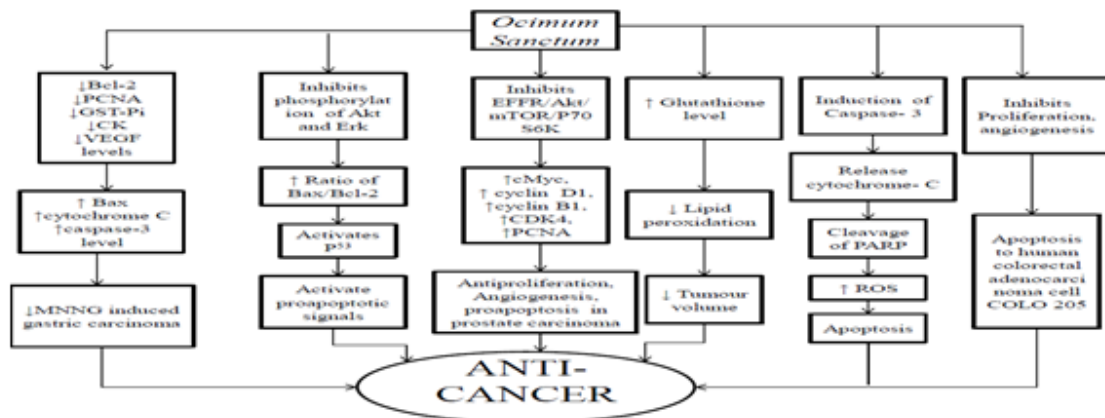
Ocimum Sanctum

↓Bcl-2
↓PCNA
↓GST-Pi
↓CK
↓VEGF levels

↑ Bax
↑cytochrome C
↑caspase-3 level

↓MNNG induced gastric carcinoma

Inhibits phosphorylation of Akt and Erk

↑ Ratio of Bax/Bcl-2

Activates p53

Activate proapoptotic signals

Inhibits EFFR/Akt/ mTOR/P70 S6K

↑cMyc,
↑ cyclin D1,
↑cyclin B1,
↑CDK4,
↑PCNA

Antiproliferation, Angiogenesis, proapoptosis in prostate carcinoma

↑ Glutathione level

↓ Lipid peroxidation

↓ Tumour volume

Induction of Caspase- 3

Release cytochrome- C

Cleavage of PARP

↑ ROS

Apoptosis

Inhibits Proliferation, angiogenesis

Apoptosis to human colorectal adenocarcinoma cell COLO 205

ANTI-CANCER